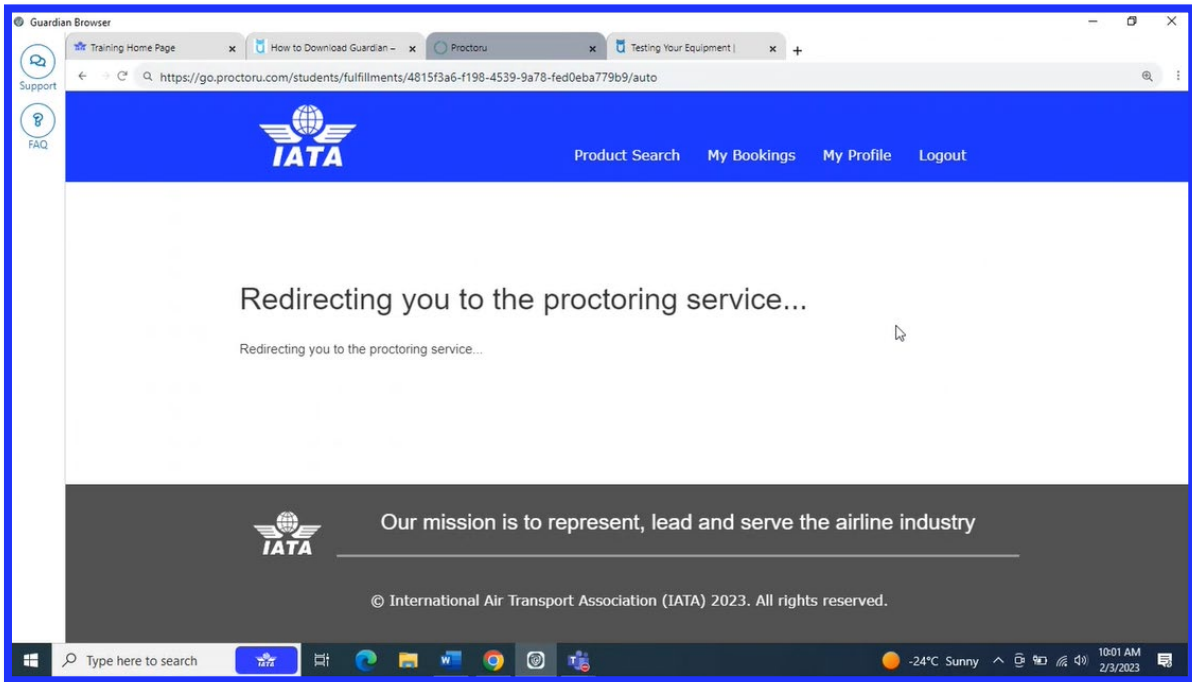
Guardian Browser

Support

FAQ

Training Home Page

How to Download Guardian –

Proctoru

Testing Your Equipment |

https://go.proctoru.com/students/fulfillments/4815f3a6-f198-4539-9a78-fed0eba779b9/auto

IATA

Product Search My Bookings My Profile Logout

Redirecting you to the proctoring service...

Redirecting you to the proctoring service...

IATA

Our mission is to represent, lead and serve the airline industry

© International Air Transport Association (IATA) 2023. All rights reserved.

Type here to search

-24°C Sunny

10:01 AM
2/3/2023